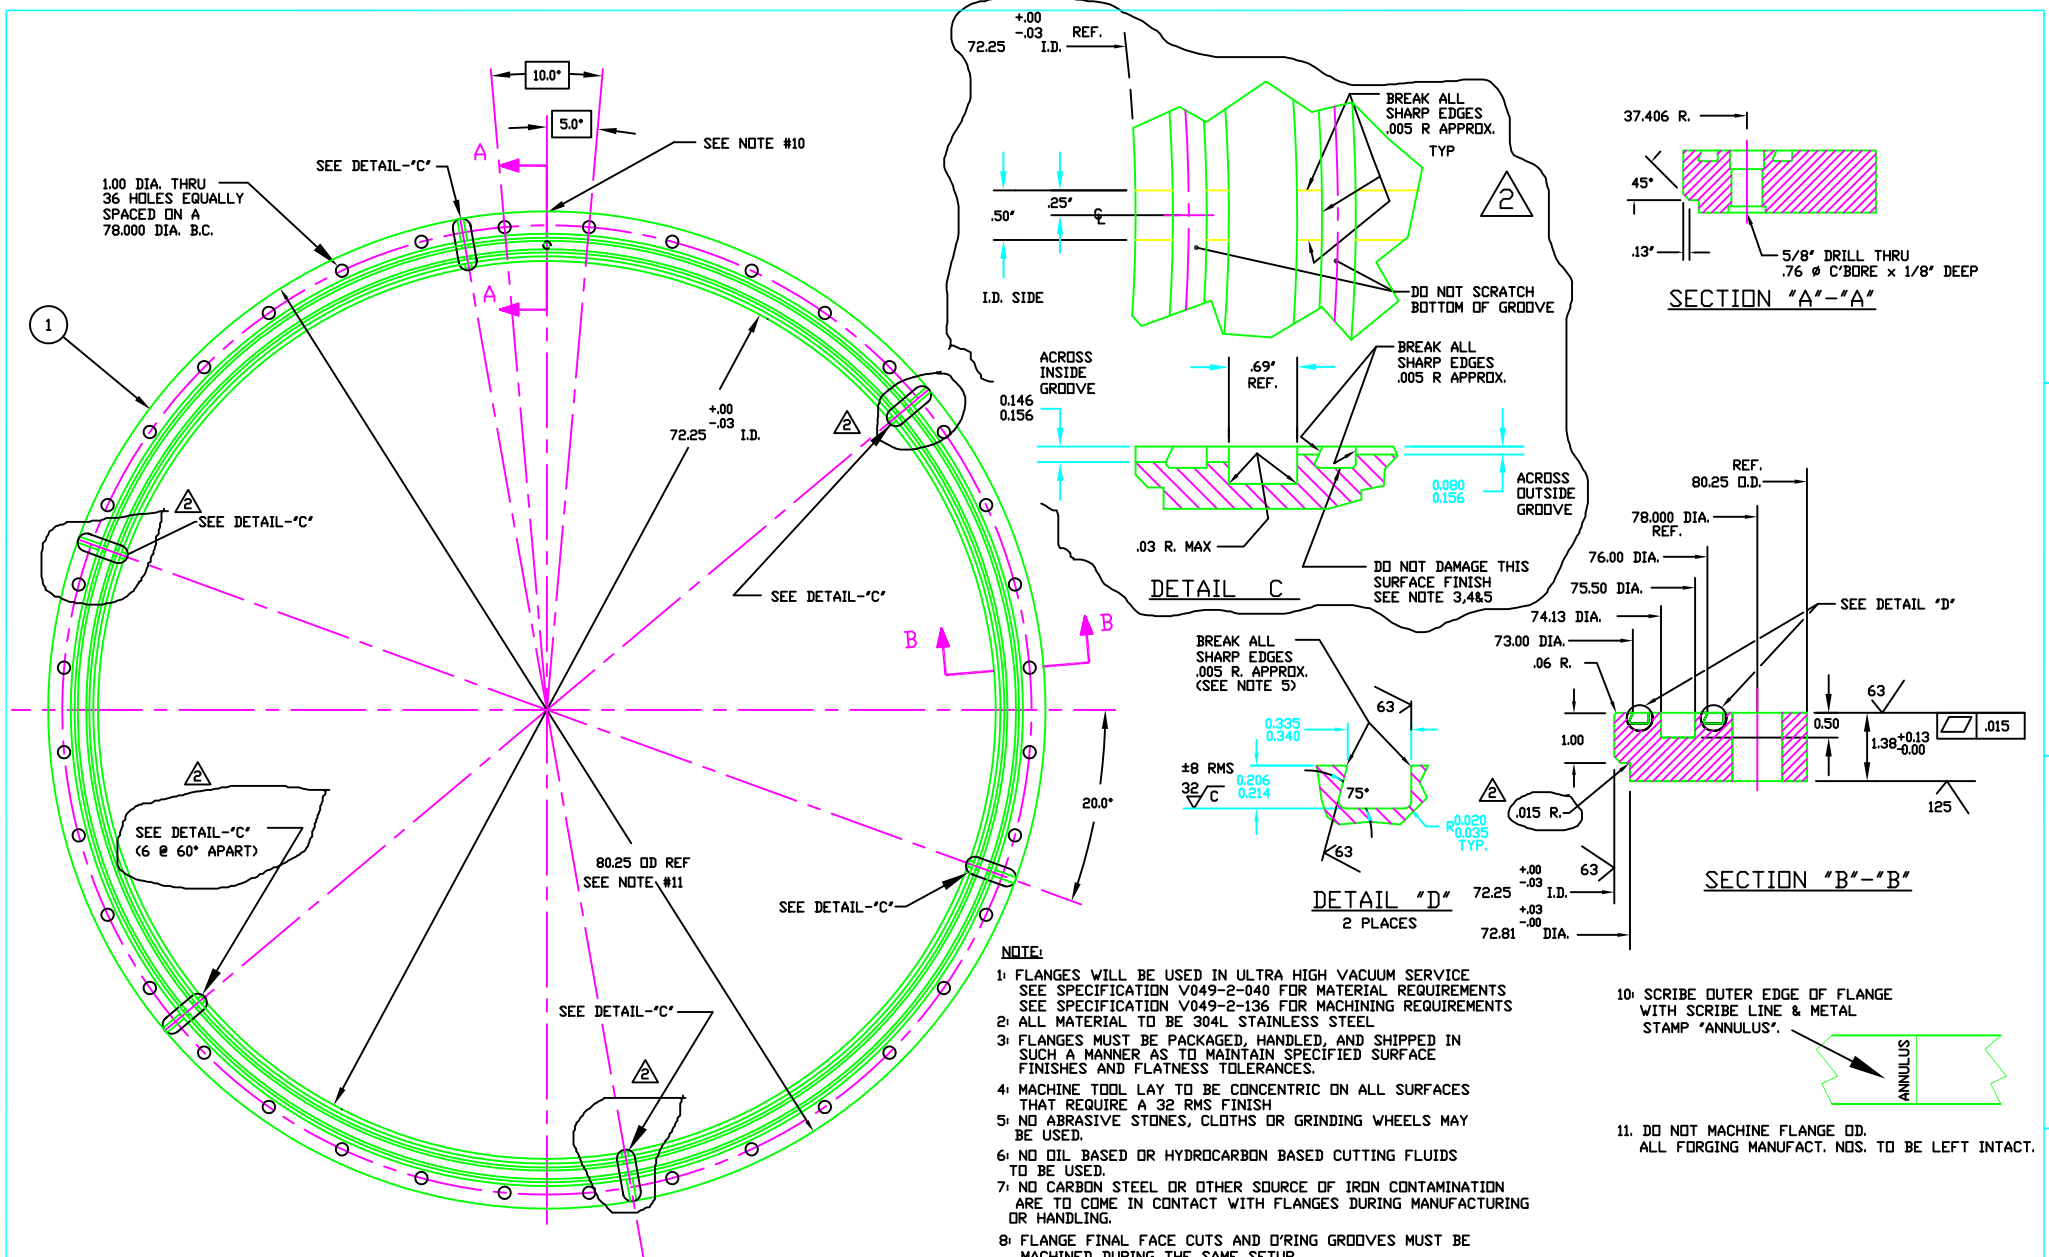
10.0°

5.0°

SEE NOTE #10

SEE DETAIL-'C'

A

A

1.00 DIA. THRU
36 HOLES EQUALLY
SPACED ON A
78.000 DIA. B.C.

1

$72.25^{+.00}_{-.03}$ I.D.

2

SEE DETAIL-'C'

2

SEE DETAIL-'C'

B

B

2

SEE DETAIL-'C'
(6 @ 60° APART)

80.25 OD REF
SEE NOTE #11

SEE DETAIL-'C'

20.0°

SEE DETAIL-'C'

2

$72.25^{+.00}_{-.03}$ REF. I.D.

BREAK ALL
SHARP EDGES
.005 R APPROX.
TYP

2

.25"

.50"

I.D. SIDE

DO NOT SCRATCH
BOTTOM OF GROOVE

ACROSS
INSIDE
GROOVE

0.146
0.156

.69"
REF.

BREAK ALL
SHARP EDGES
.005 R APPROX.

0.080
0.156

ACROSS
OUTSIDE
GROOVE

.03 R. MAX

DETAIL C

DO NOT DAMAGE THIS
SURFACE FINISH
SEE NOTE 3,4&5

37.406 R.

45°

.13"

5/8" DRILL THRU
.76 ø C'BORE x 1/8" DEEP

SECTION "A"-"A"

REF.
80.25 O.D.

78.000 DIA.
REF.

76.00 DIA.

75.50 DIA.

74.13 DIA.

73.00 DIA.

.06 R.

SEE DETAIL 'D'

BREAK ALL
SHARP EDGES
.005 R. APPROX.
(SEE NOTE 5)

63

0.335
0.340

±8 RMS
32/C

0.206
0.214

75°

R0.020
0.035
TYP.

63

DETAIL "D"
2 PLACES

2

.015 R.

1.00

0.50

63

$1.38^{+0.13}_{-0.00}$

.015

125

63

$72.25^{+.00}_{-.03}$ I.D.

$72.81^{+.03}_{-.00}$ DIA.

SECTION "B"-"B"

NOTE:
1: FLANGES WILL BE USED IN ULTRA HIGH VACUUM SERVICE
SEE SPECIFICATION V049-2-040 FOR MATERIAL REQUIREMENTS
SEE SPECIFICATION V049-2-136 FOR MACHINING REQUIREMENTS
2: ALL MATERIAL TO BE 304L STAINLESS STEEL
3: FLANGES MUST BE PACKAGED, HANDLED, AND SHIPPED IN SUCH A MANNER AS TO MAINTAIN SPECIFIED SURFACE FINISHES AND FLATNESS TOLERANCES.
4: MACHINE TOOL LAY TO BE CONCENTRIC ON ALL SURFACES THAT REQUIRE A 32 RMS FINISH
5: NO ABRASIVE STONES, CLOTHS OR GRINDING WHEELS MAY BE USED.
6: NO OIL BASED OR HYDROCARBON BASED CUTTING FLUIDS TO BE USED.
7: NO CARBON STEEL OR OTHER SOURCE OF IRON CONTAMINATION ARE TO COME IN CONTACT WITH FLANGES DURING MANUFACTURING OR HANDLING.
8: FLANGE FINAL FACE CUTS AND O'RING GROOVES MUST BE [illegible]

10: SCRIBE OUTER EDGE OF FLANGE
WITH SCRIBE LINE & METAL
STAMP "ANNULUS".

ANNULUS

11. DO NOT MACHINE FLANGE OD.
ALL FORGING MANUFACT. NOS. TO BE LEFT INTACT.